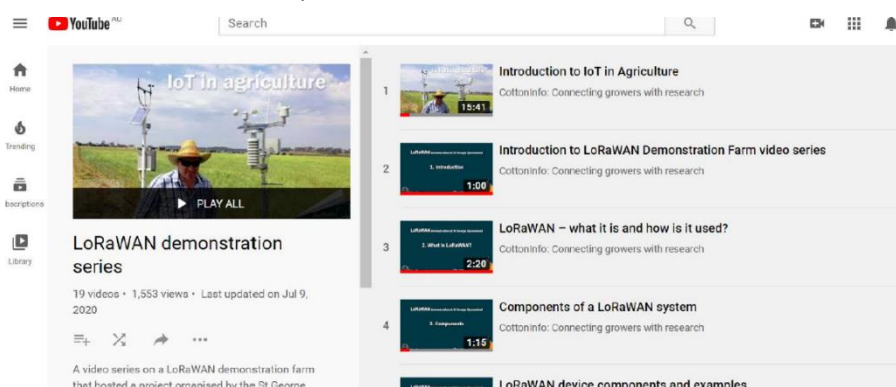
YouTube AU

Search

Home

Trending

bscriptions

Library

IoT in agriculture

PLAY ALL

LoRaWAN demonstration series

19 videos • 1,553 views • Last updated on Jul 9, 2020

A video series on a LoRaWAN demonstration farm that hosted a project organised by the St George

1

15:41

Introduction to IoT in Agriculture

CottonInfo: Connecting growers with research

2

1. Introduction

1:00

Introduction to LoRaWAN Demonstration Farm video series

CottonInfo: Connecting growers with research

3

2. What is LoRaWAN?

2:20

LoRaWAN – what it is and how is it used?

CottonInfo: Connecting growers with research

4

3. Components

1:15

Components of a LoRaWAN system

CottonInfo: Connecting growers with research

LoRaWAN device components and examples